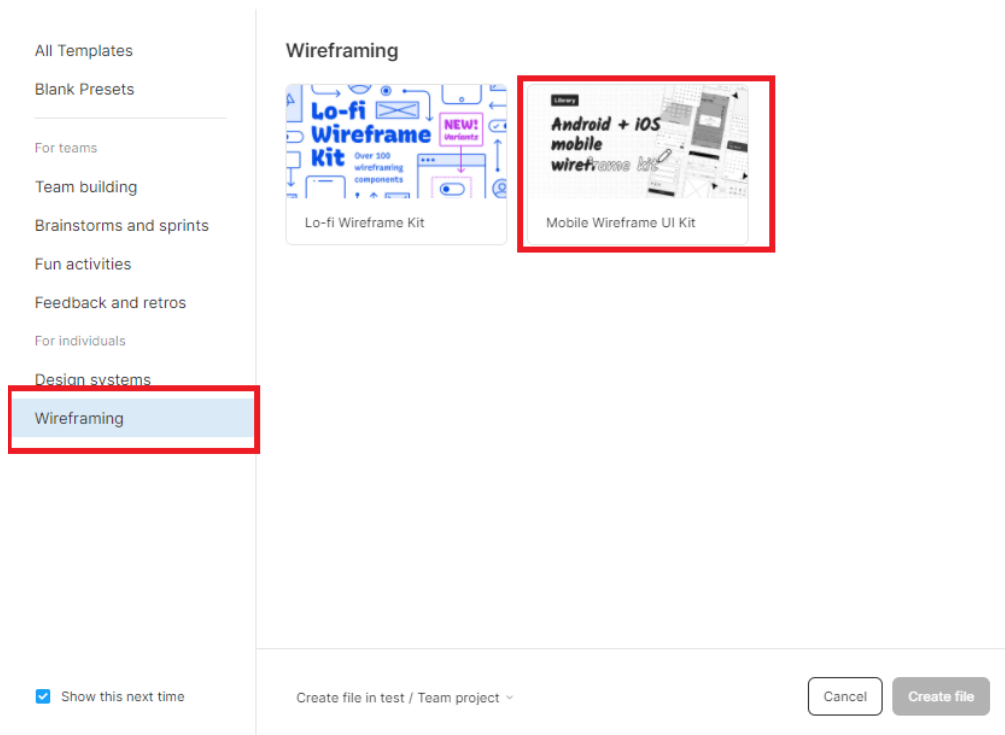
All Templates

Blank Presets

For teams

Team building

Brainstorms and sprints

Fun activities

Feedback and retros

For individuals

Design systems

Wireframing

Show this next time

Wireframing

Lo-fi Wireframe Kit

Over 100 wireframing components

NEW! Variants

Lo-fi Wireframe Kit

Library

Android + iOS mobile wireframe kit

Mobile Wireframe UI Kit

Create file in test / Team project

Cancel

Create file